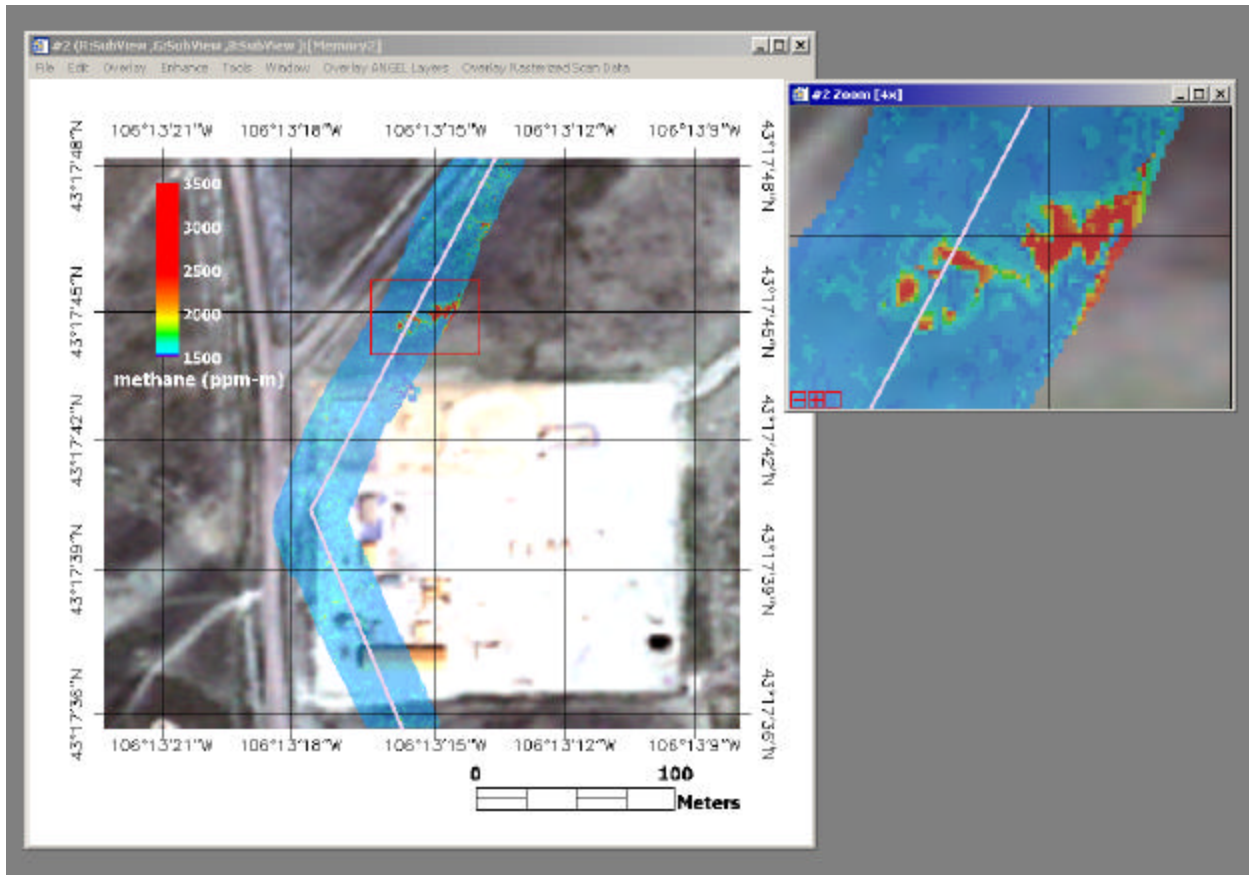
#2 (R:SubView,G:SubView,B:SubView)[Memory2]

File Edit Overlay Enhance Tools Window Overlay ANGEL Layers Overlay Rasterized Scan Data

106°13'21"W 106°13'18"W 106°13'15"W 106°13'12"W 106°13'9"W

43°17'48"N 43°17'45"N 43°17'42"N 43°17'39"N 43°17'36"N

3500
3000
2500
2000
1500
methane (ppm-m)

43°17'48"N 43°17'45"N 43°17'42"N 43°17'39"N 43°17'36"N

106°13'21"W 106°13'18"W 106°13'15"W 106°13'12"W 106°13'9"W

0 100
Meters

#2 Zoom [4x]